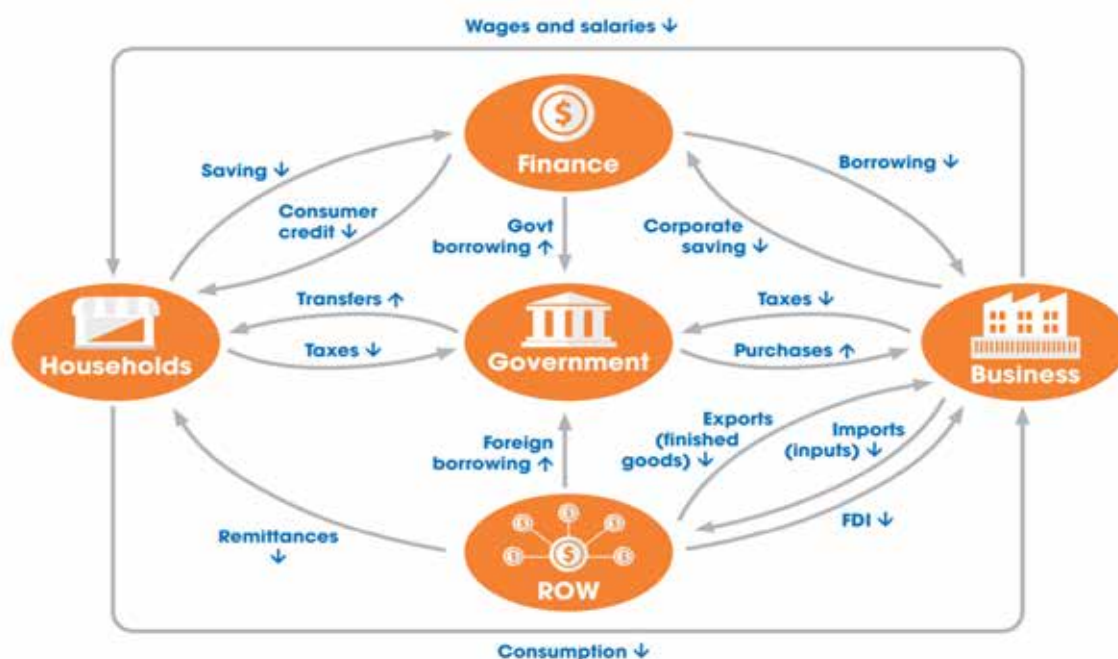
Wages and salaries ↓

Finance

Saving ↓

Consumer credit ↓

Govt borrowing ↑

Corporate saving ↓

Borrowing ↓

Households

Transfers ↑

Taxes ↓

Government

Taxes ↓

Purchases ↑

Business

Foreign borrowing ↑

Exports (finished goods) ↓

Imports (inputs) ↓

Remittances ↓

FDI ↓

ROW

Consumption ↓